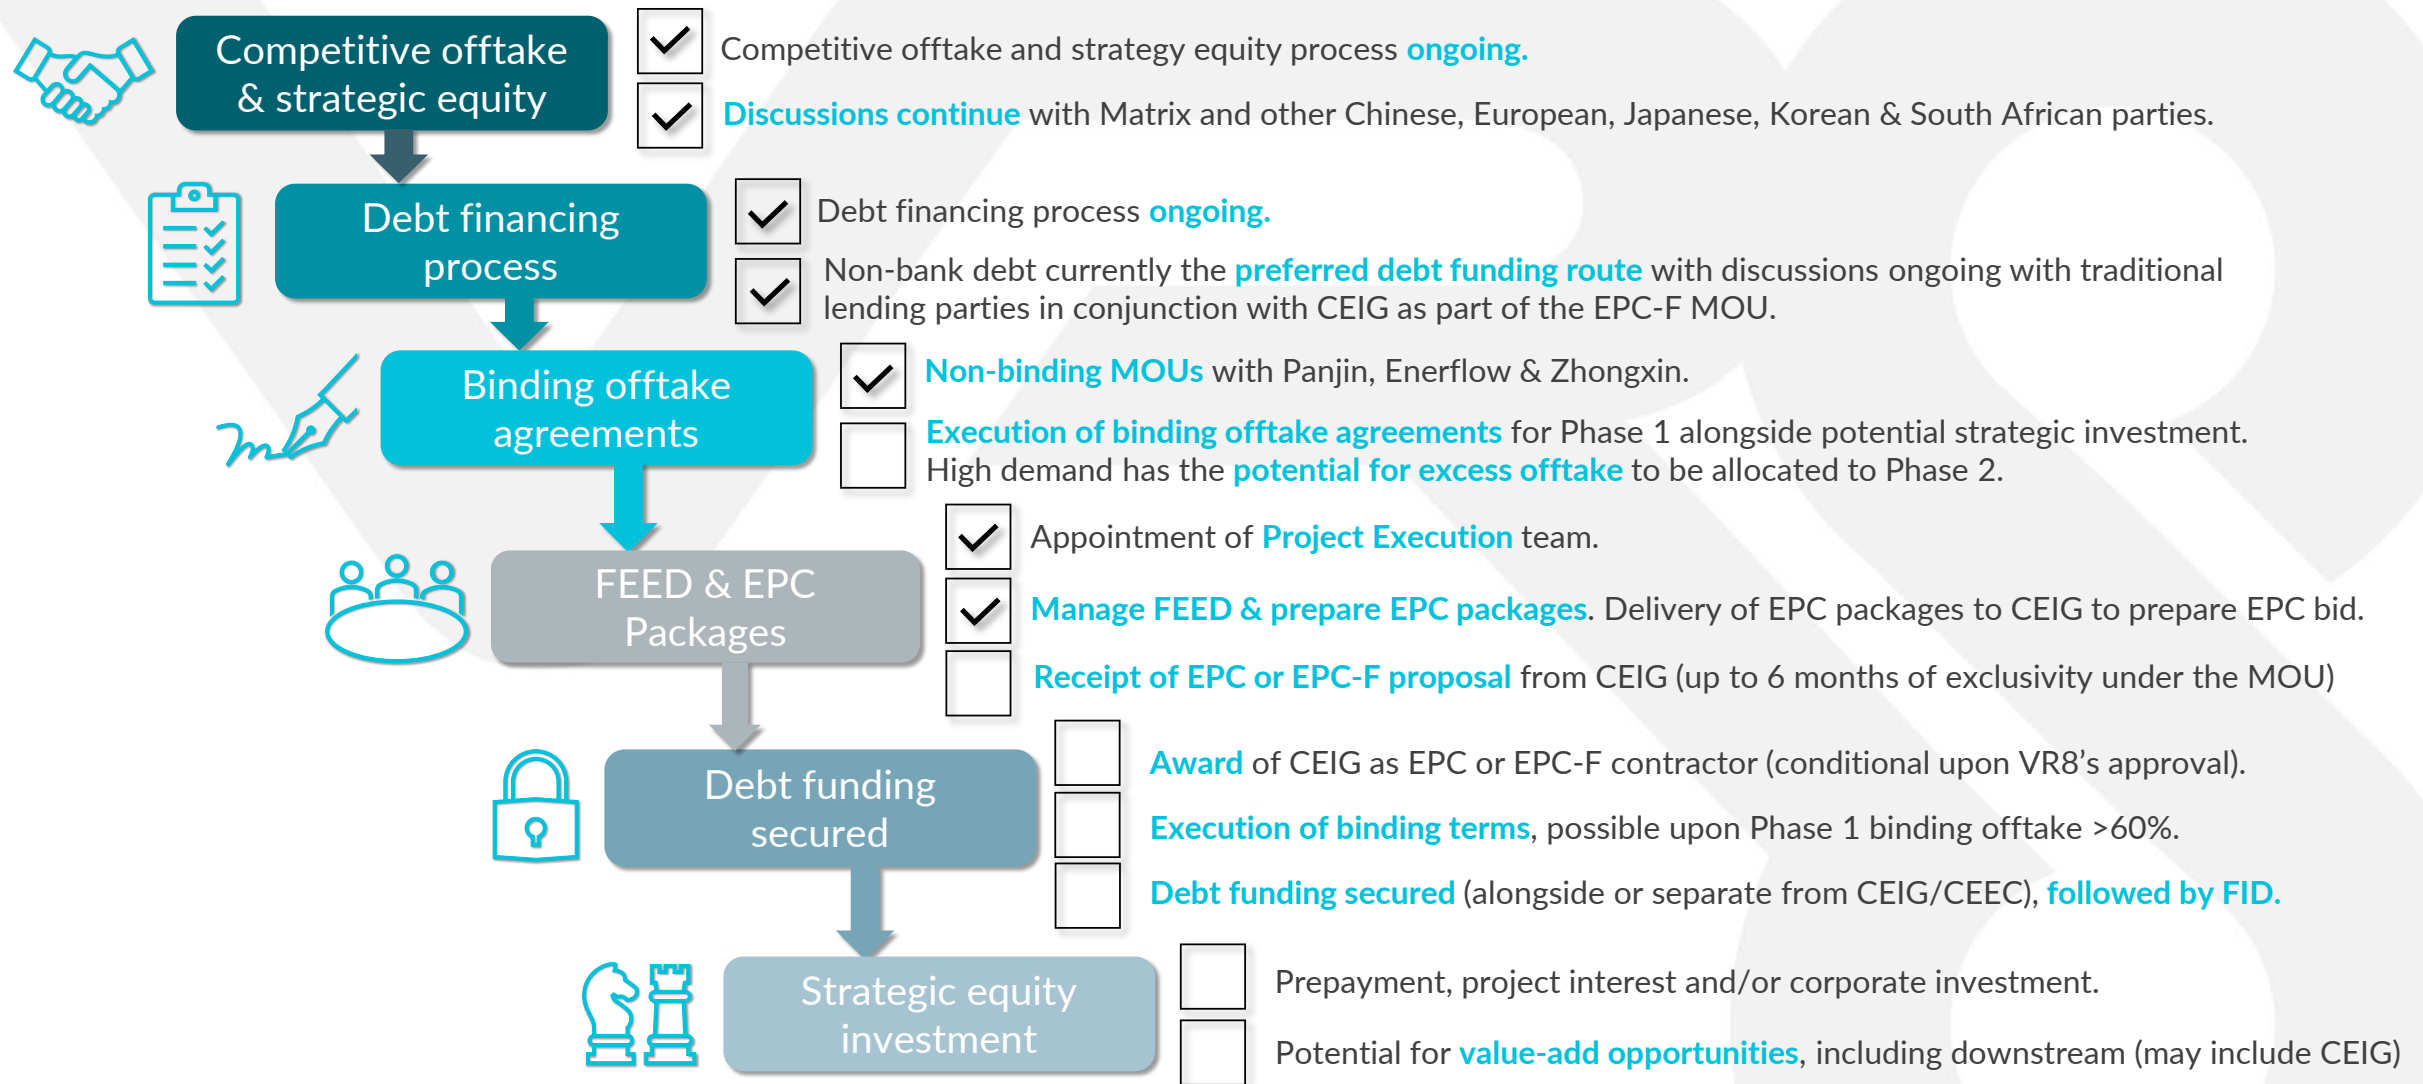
Competitive offtake & strategic equity

Competitive offtake and strategy equity process ongoing.

Discussions continue with Matrix and other Chinese, European, Japanese, Korean & South African parties.

Debt financing process

Debt financing process ongoing.

Non-bank debt currently the preferred debt funding route with discussions ongoing with traditional lending parties in conjunction with CEIG as part of the EPC-F MOU.

Binding offtake agreements

Non-binding MOUs with Panjin, Enerflow & Zhongxin.

Execution of binding offtake agreements for Phase 1 alongside potential strategic investment. High demand has the potential for excess offtake to be allocated to Phase 2.

FEED & EPC Packages

Appointment of Project Execution team.

Manage FEED & prepare EPC packages. Delivery of EPC packages to CEIG to prepare EPC bid.

Receipt of EPC or EPC-F proposal from CEIG (up to 6 months of exclusivity under the MOU)

Debt funding secured

Award of CEIG as EPC or EPC-F contractor (conditional upon VR8's approval).

Execution of binding terms, possible upon Phase 1 binding offtake >60%.

Debt funding secured (alongside or separate from CEIG/CEEC), followed by FID.

Strategic equity investment

Prepayment, project interest and/or corporate investment.

Potential for value-add opportunities, including downstream (may include CEIG)